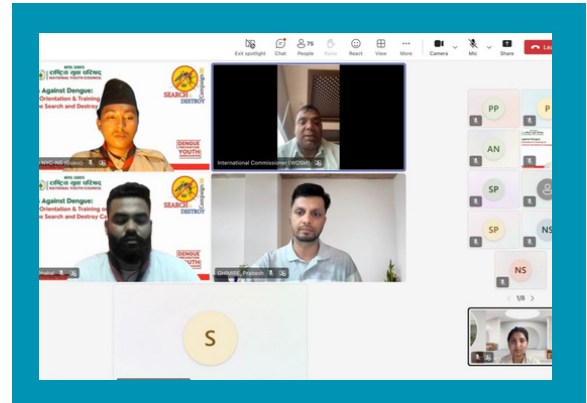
Exit spotlight Chat 75 People Raise React View More Camera Mic Share Leave

राष्ट्रिय युवा परिषद्
NATIONAL YOUTH COUNCIL
Against Dengue:
Orientation & Training on
e Search and Destroy

SEARCH DESTROY

NYC-NS (Guest)

DENGUE YOUTH

International Commissioner (WOSM)

राष्ट्रिय युवा परिषद्
NATIONAL YOUTH COUNCIL
Against Dengue:
Orientation & Training on
e Search and Destroy Ca

SEARCH DESTROY

Rahul

GHIMIRE, Prateek

PP
P
AN
SP
SP
NS
NS

1/8

S